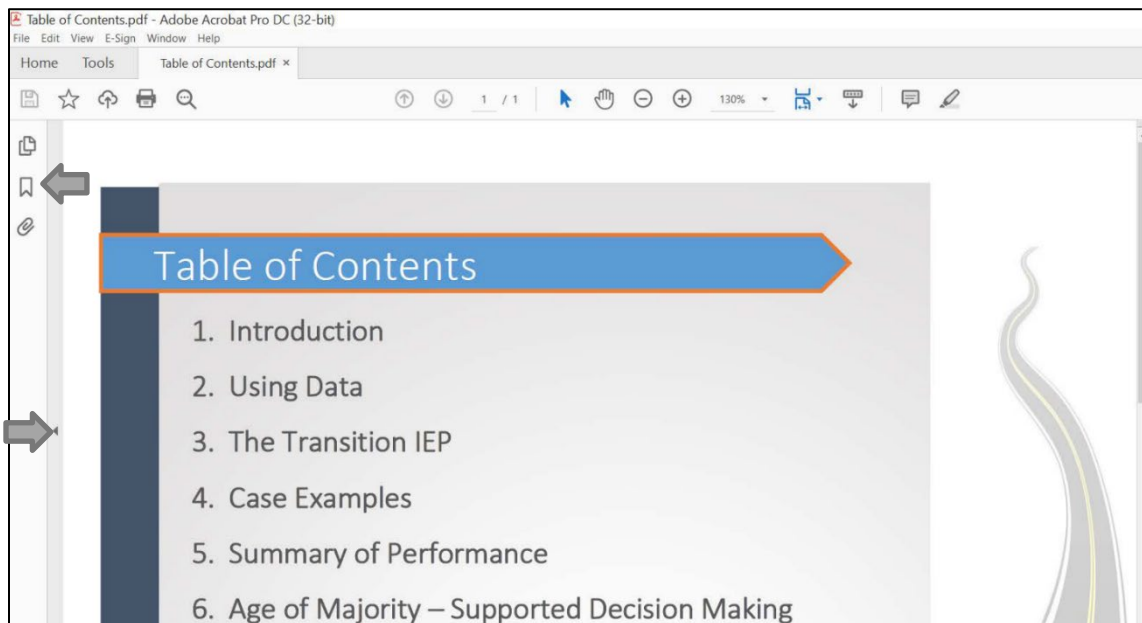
Table of Contents.pdf - Adobe Acrobat Pro DC (32-bit)
File Edit View E-Sign Window Help
Home Tools Table of Contents.pdf ×
1 / 1 130%

Table of Contents

1. Introduction
2. Using Data
3. The Transition IEP
4. Case Examples
5. Summary of Performance
6. Age of Majority – Supported Decision Making